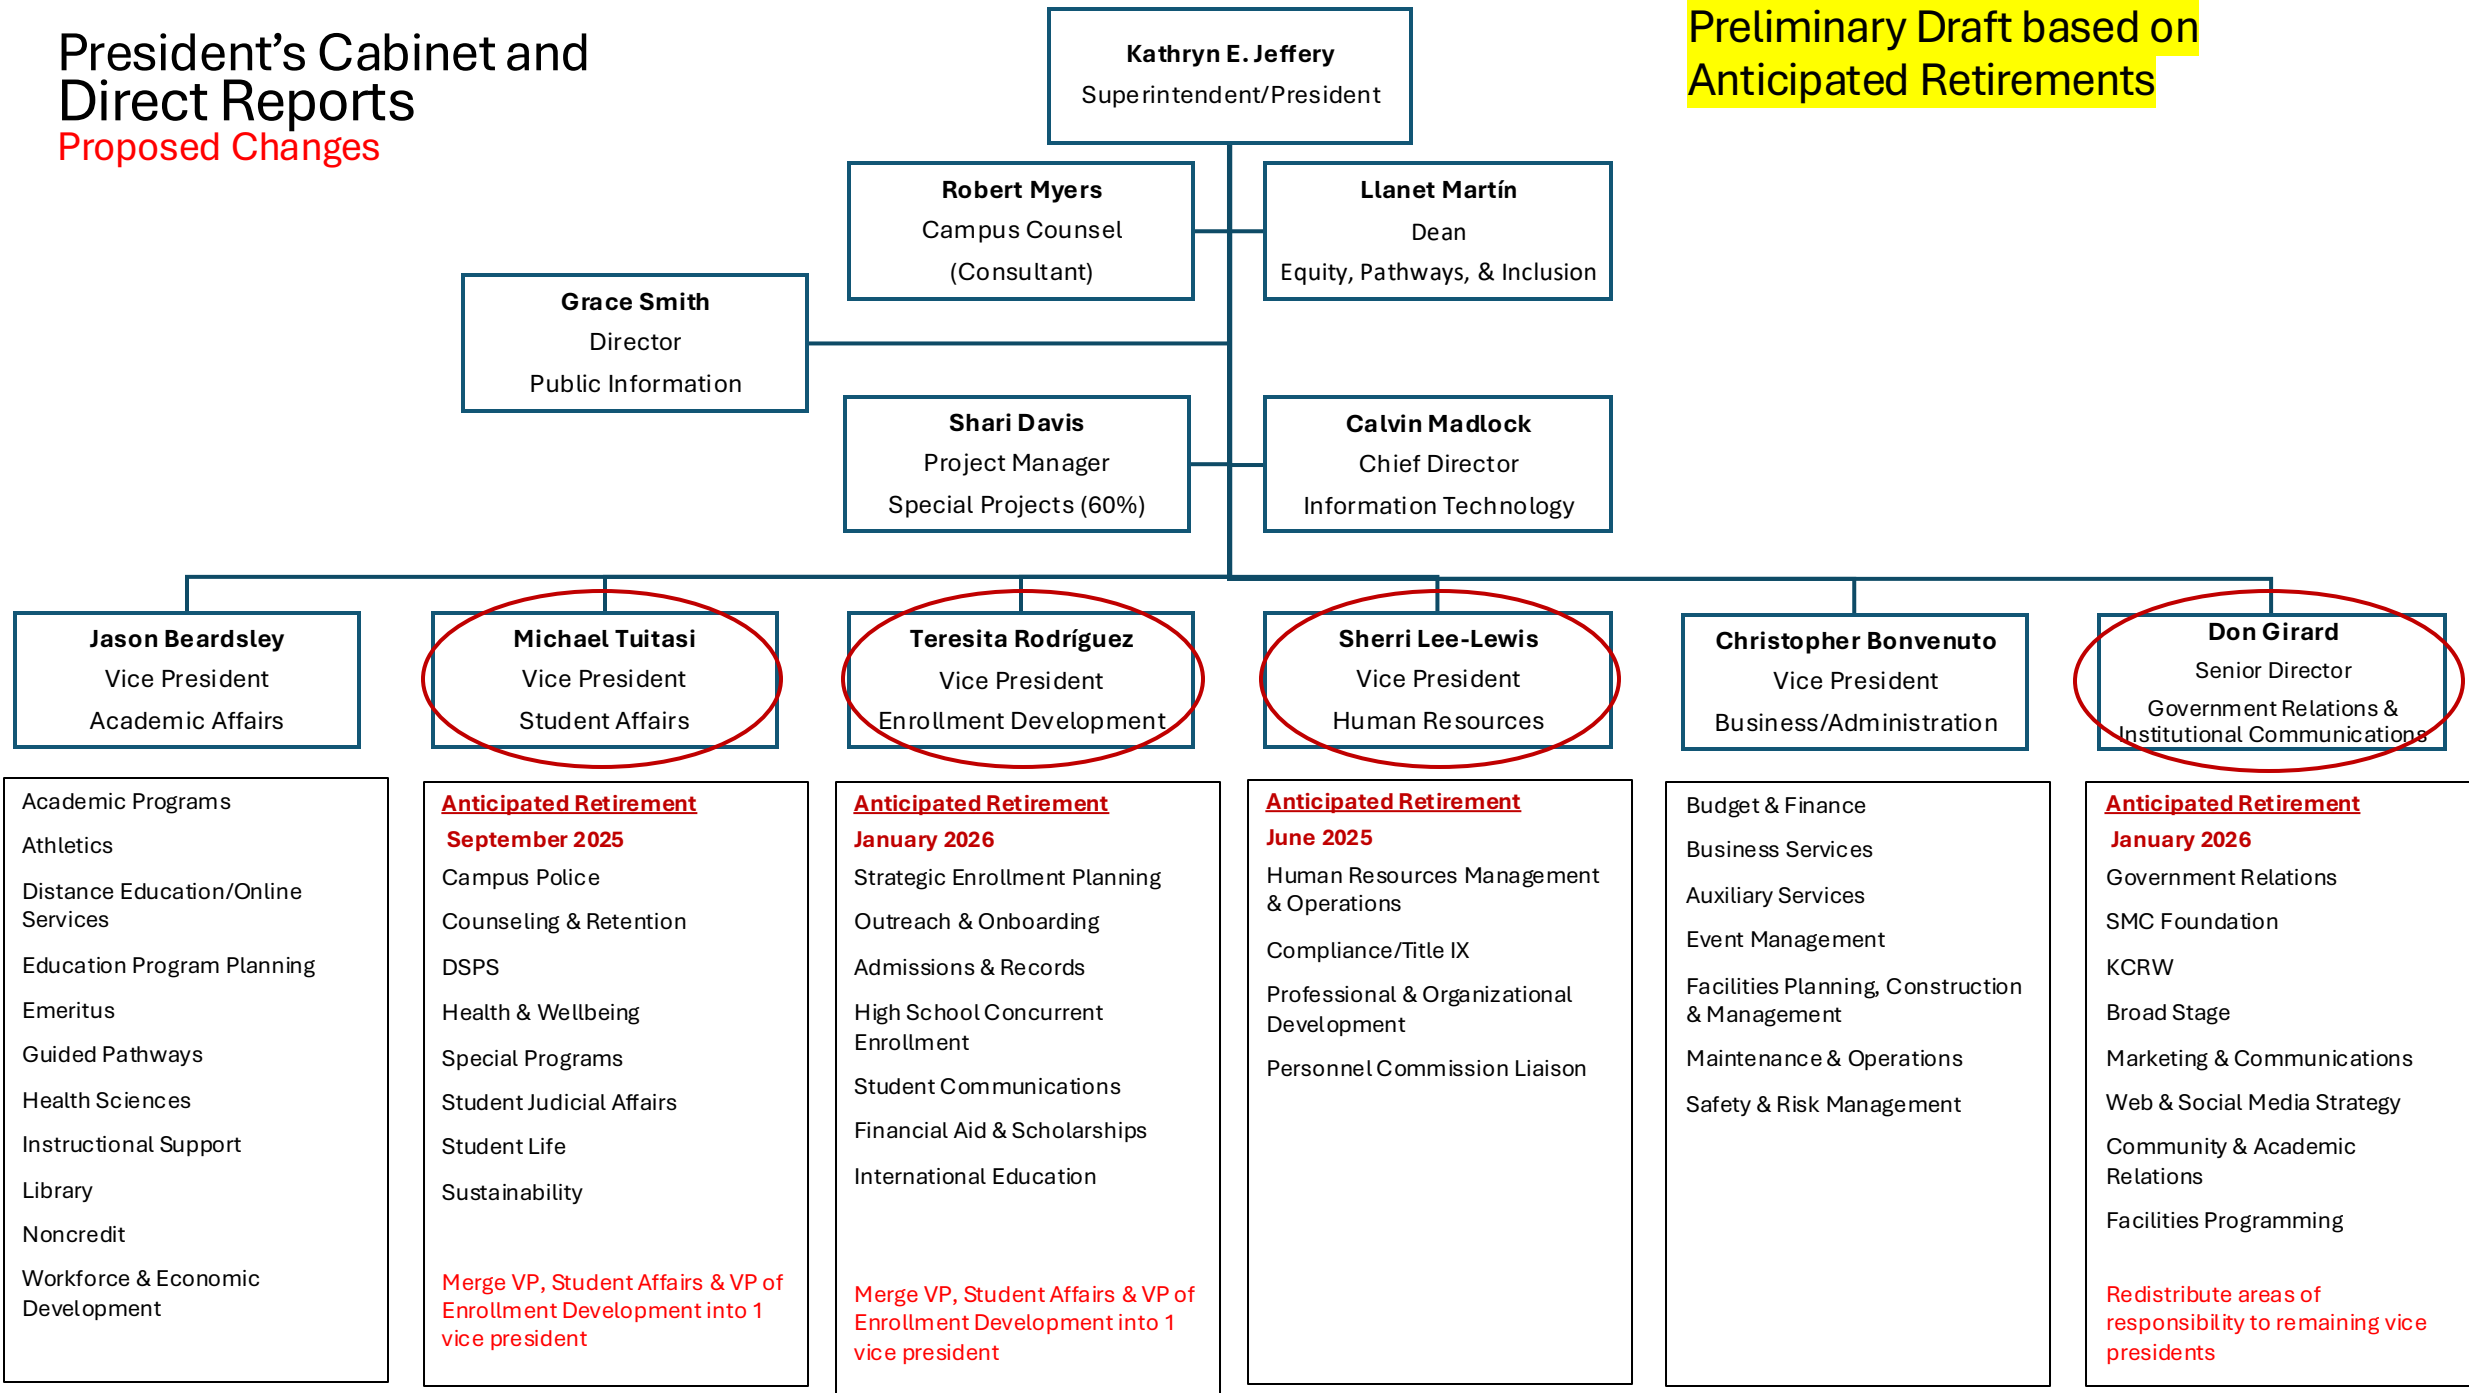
President's Cabinet and Direct Reports
Proposed Changes

Kathryn E. Jeffery
Superintendent/President

Preliminary Draft based on Anticipated Retirements

Robert Myers
Campus Counsel
(Consultant)

Llanet Martín
Dean
Equity, Pathways, & Inclusion

Grace Smith
Director
Public Information

Shari Davis
Project Manager
Special Projects (60%)

Calvin Madlock
Chief Director
Information Technology

Jason Beardsley
Vice President
Academic Affairs

Michael Tuitasi
Vice President
Student Affairs

Teresita Rodríguez
Vice President
Enrollment Development

Sherri Lee-Lewis
Vice President
Human Resources

Christopher Bonvenuto
Vice President
Business/Administration

Don Girard
Senior Director
Government Relations & Institutional Communications

Academic Programs
Athletics
Distance Education/Online Services
Education Program Planning
Emeritus
Guided Pathways
Health Sciences
Instructional Support
Library
Noncredit
Workforce & Economic Development

Anticipated Retirement
September 2025
Campus Police
Counseling & Retention
DSPS
Health & Wellbeing
Special Programs
Student Judicial Affairs
Student Life
Sustainability

Merge VP, Student Affairs & VP of Enrollment Development into 1 vice president

Anticipated Retirement
January 2026
Strategic Enrollment Planning
Outreach & Onboarding
Admissions & Records
High School Concurrent Enrollment
Student Communications
Financial Aid & Scholarships
International Education

Merge VP, Student Affairs & VP of Enrollment Development into 1 vice president

Anticipated Retirement
June 2025
Human Resources Management & Operations
Compliance/Title IX
Professional & Organizational Development
Personnel Commission Liaison

Budget & Finance
Business Services
Auxiliary Services
Event Management
Facilities Planning, Construction & Management
Maintenance & Operations
Safety & Risk Management

Anticipated Retirement
January 2026
Government Relations
SMC Foundation
KCRW
Broad Stage
Marketing & Communications
Web & Social Media Strategy
Community & Academic Relations
Facilities Programming

Redistribute areas of responsibility to remaining vice presidents